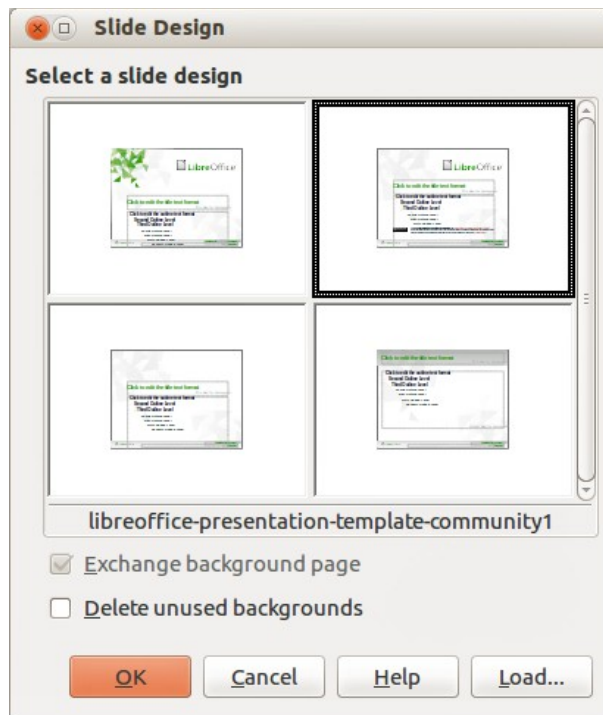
Slide Design

Select a slide design

LibreOffice
Click to edit the title text format
Click to edit the outline text format
Second Outline level
Third Outline level

LibreOffice
Click to edit the title text format
Click to edit the outline text format
Second Outline level
Third Outline level

Click to edit the title text format
Click to edit the outline text format
Second Outline level
Third Outline level

Click to edit the title text format
Click to edit the outline text format
Second Outline level
Third Outline level

libreoffice-presentation-template-community1

Exchange background page

Delete unused backgrounds

OK

Cancel

Help

Load...